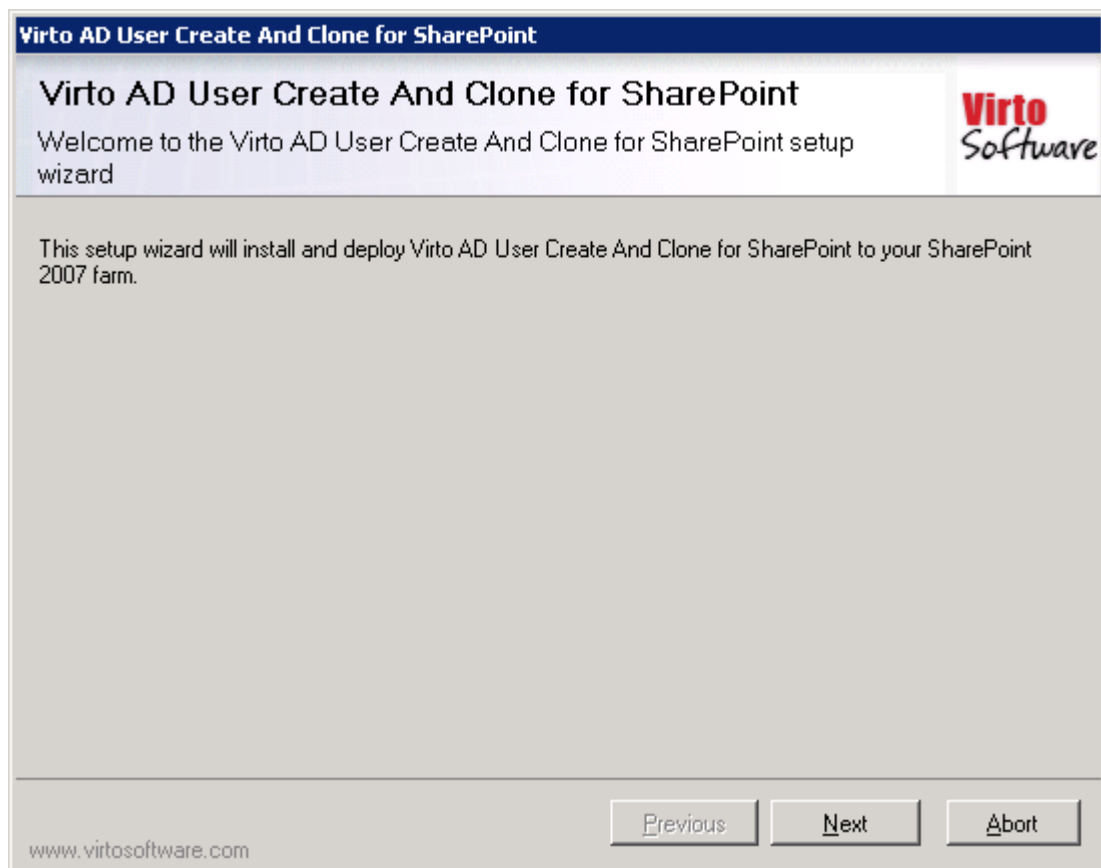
Virto AD User Create And Clone for SharePoint

Virto AD User Create And Clone for SharePoint

Welcome to the Virto AD User Create And Clone for SharePoint setup wizard

Virto Software

This setup wizard will install and deploy Virto AD User Create And Clone for SharePoint to your SharePoint 2007 farm.

Previous

Next

Abort

www.virtosoftware.com